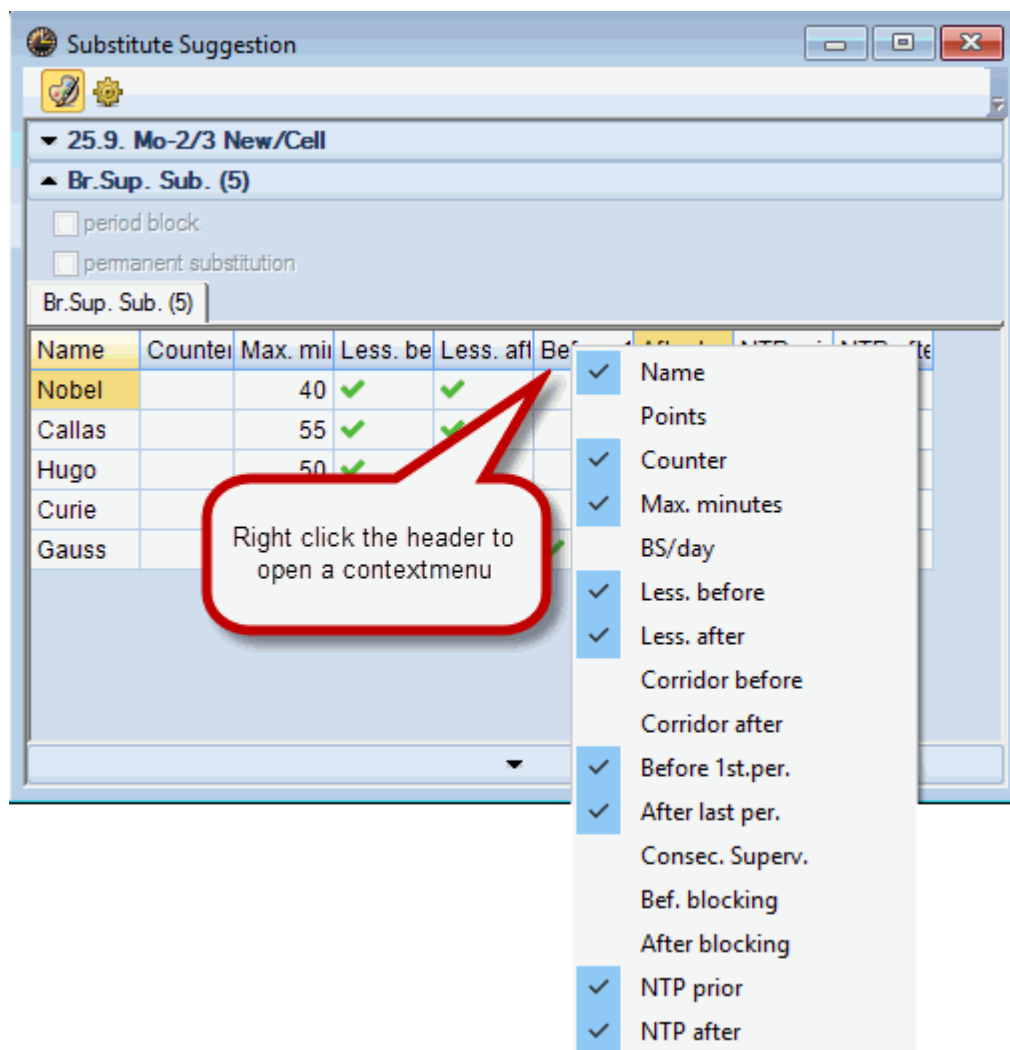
Substitute Suggestion

▾ 25.9. Mo-2/3 New/Cell

▴ Br.Sup. Sub. (5)

period block

permanent substitution

Br.Sup. Sub. (5)

| Name | Counter | Max. mi | Less. be | Less. aft | Be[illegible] | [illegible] | NTP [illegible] | NTP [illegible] |
|---|---|---|---|---|---|---|---|---|
| Nobel | | 40 | ✔ | ✔ | | | | |
| Callas | | 55 | ✔ | ✔ | | | | |
| Hugo | | 50 | ✔ | | | | | |
| Curie | | | | | | | | |
| Gauss | | | | | | | | |

Right click the header to open a contextmenu

✔ Name
Points
✔ Counter
✔ Max. minutes
BS/day
✔ Less. before
✔ Less. after
Corridor before
Corridor after
✔ Before 1st.per.
✔ After last per.
Consec. Superv.
Bef. blocking
After blocking
✔ NTP prior
✔ NTP after